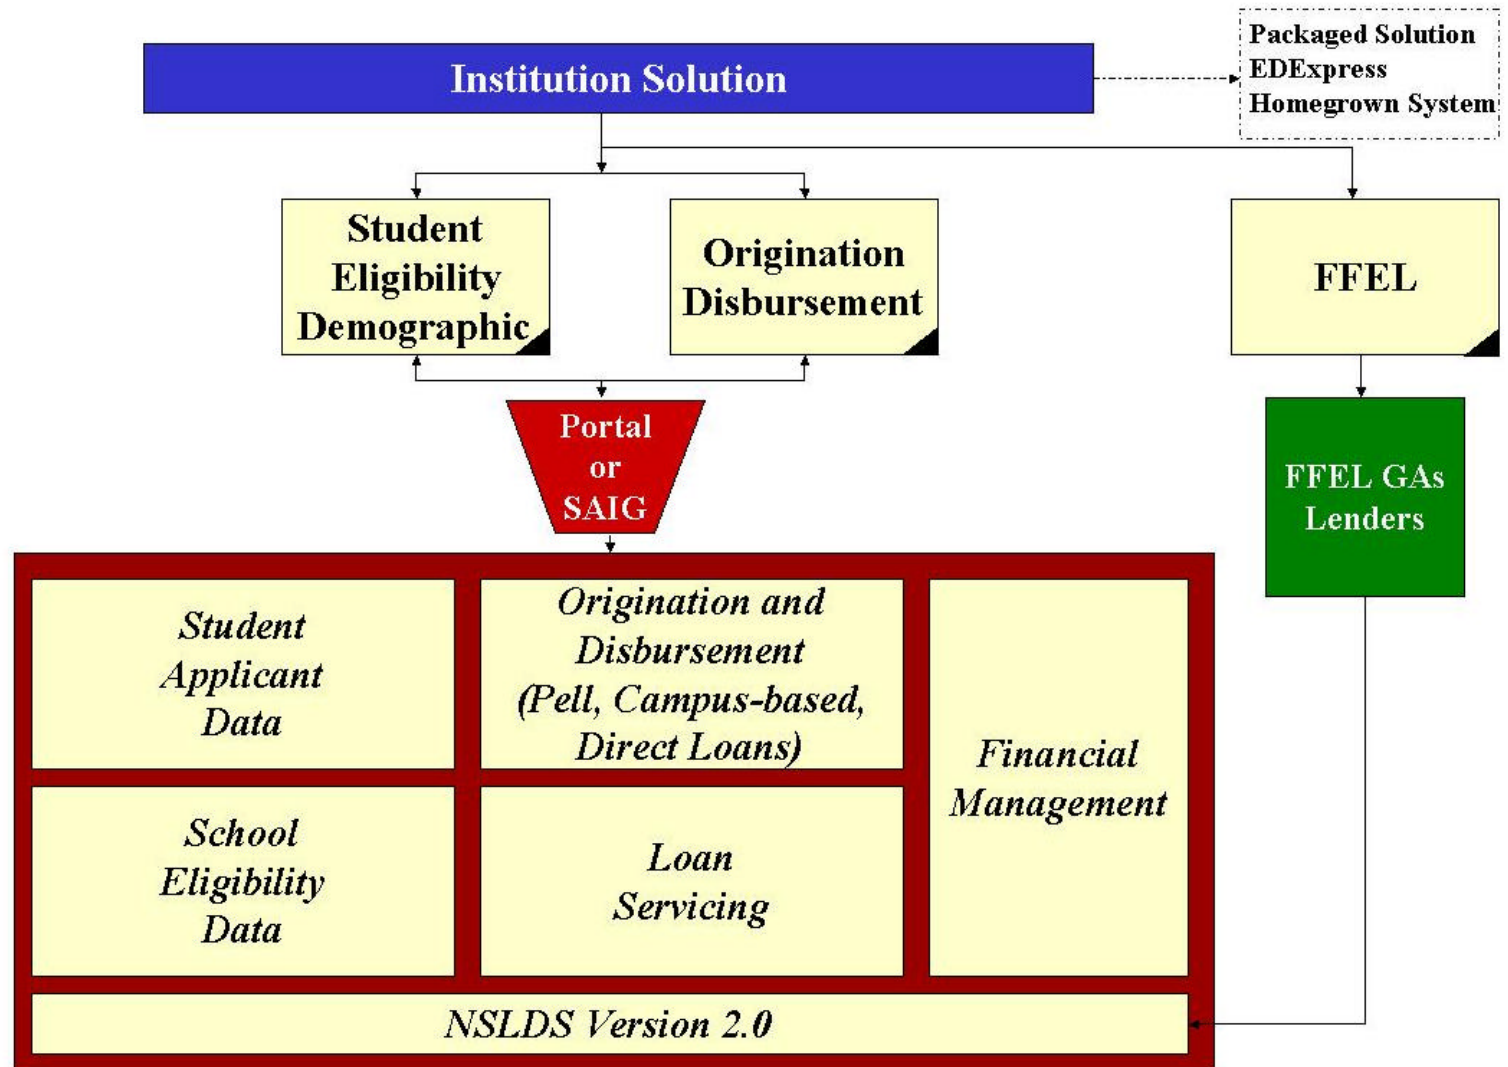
Institution Solution

Packaged Solution
EDExpress
Homegrown System

Student Eligibility Demographic

Origination Disbursement

FFEL

Portal or SAIG

FFEL GAs Lenders

Student Applicant Data

Origination and Disbursement (Pell, Campus-based, Direct Loans)

Financial Management

School Eligibility Data

Loan Servicing

NSLDS Version 2.0